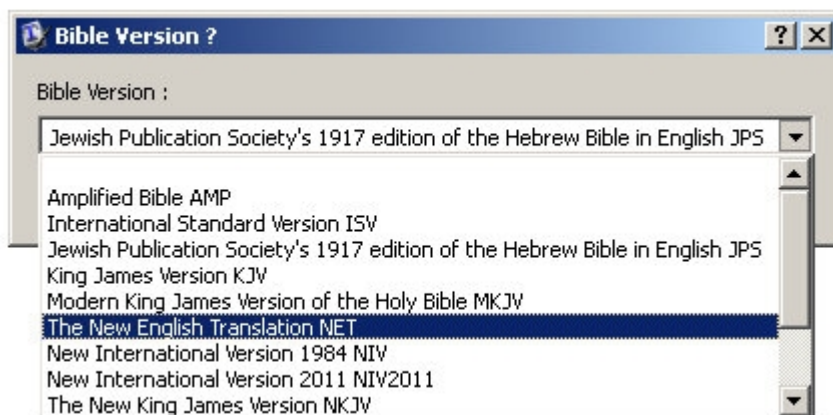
Bible Version ?

?
×

Bible Version :

Jewish Publication Society's 1917 edition of the Hebrew Bible in English JPS

Amplified Bible AMP
International Standard Version ISV
Jewish Publication Society's 1917 edition of the Hebrew Bible in English JPS
King James Version KJV
Modern King James Version of the Holy Bible MKJV
The New English Translation NET
New International Version 1984 NIV
New International Version 2011 NIV2011
The New King James Version NKJV